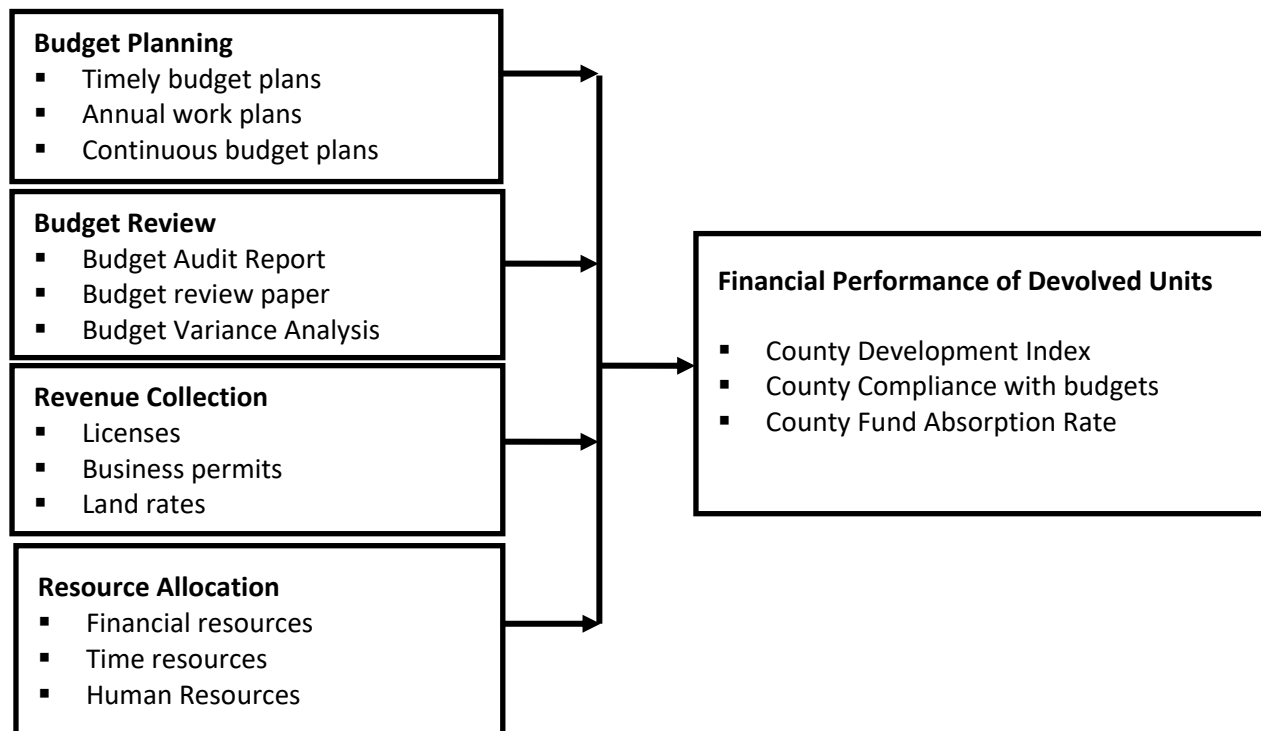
**Budget Planning**
- Timely budget plans
- Annual work plans
- Continuous budget plans

**Budget Review**
- Budget Audit Report
- Budget review paper
- Budget Variance Analysis

**Revenue Collection**
- Licenses
- Business permits
- Land rates

**Resource Allocation**
- Financial resources
- Time resources
- Human Resources

**Financial Performance of Devolved Units**
- County Development Index
- County Compliance with budgets
- County Fund Absorption Rate